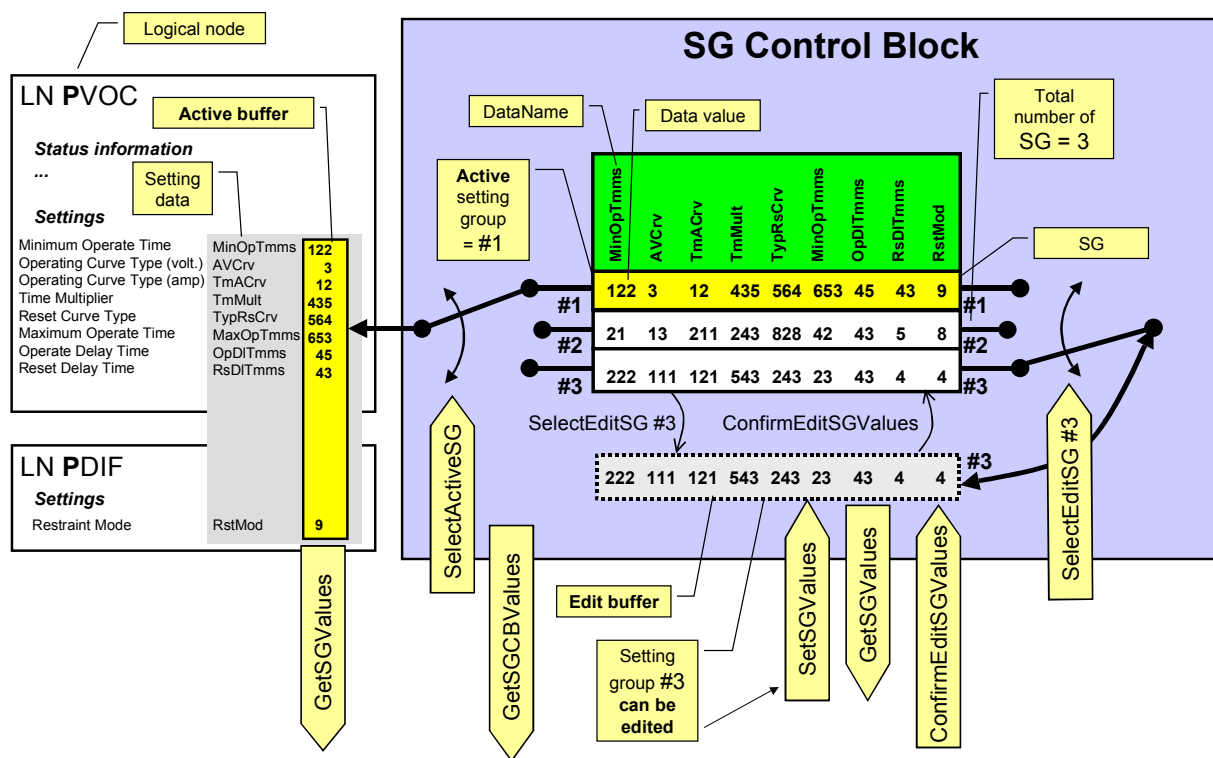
Logical node

LN **P**VOC

Active buffer

*Status information*
*...*

Setting data

*Settings*

Minimum Operate Time MinOpTmms 122
Operating Curve Type (volt.) AVCrv 3
Operating Curve Type (amp) TmACrv 12
Time Multiplier TmMult 435
Reset Curve Type TypRsCrv 564
Maximum Operate Time MaxOpTmms 653
Operate Delay Time OpDlTmms 45
Reset Delay Time RsDlTmms 43

LN **P**DIF

*Settings*

Restraint Mode RstMod 9

GetSGValues

SG Control Block

DataName

Data value

Total number of SG = 3

**Active** setting group = #1

SG

| MinOpTmms | AVCrv | TmACrv | TmMult | TypRsCrv | MinOpTmms | OpDlTmms | RsDlTmms | RstMod |
|---|---|---|---|---|---|---|---|---|
| 122 | 3 | 12 | 435 | 564 | 653 | 45 | 43 | 9 |
| 21 | 13 | 211 | 243 | 828 | 42 | 43 | 5 | 8 |
| 222 | 111 | 121 | 543 | 243 | 23 | 43 | 4 | 4 |

#1 #1
#2 #2
#3 #3

SelectEditSG #3

ConfirmEditSGValues

#3

222 111 121 543 243 23 43 4 4

SelectActiveSG

GetSGCBValues

Edit buffer

Setting group #3 **can be edited**

SetSGValues

GetSGValues

ConfirmEditSGValues

SelectEditSG #3